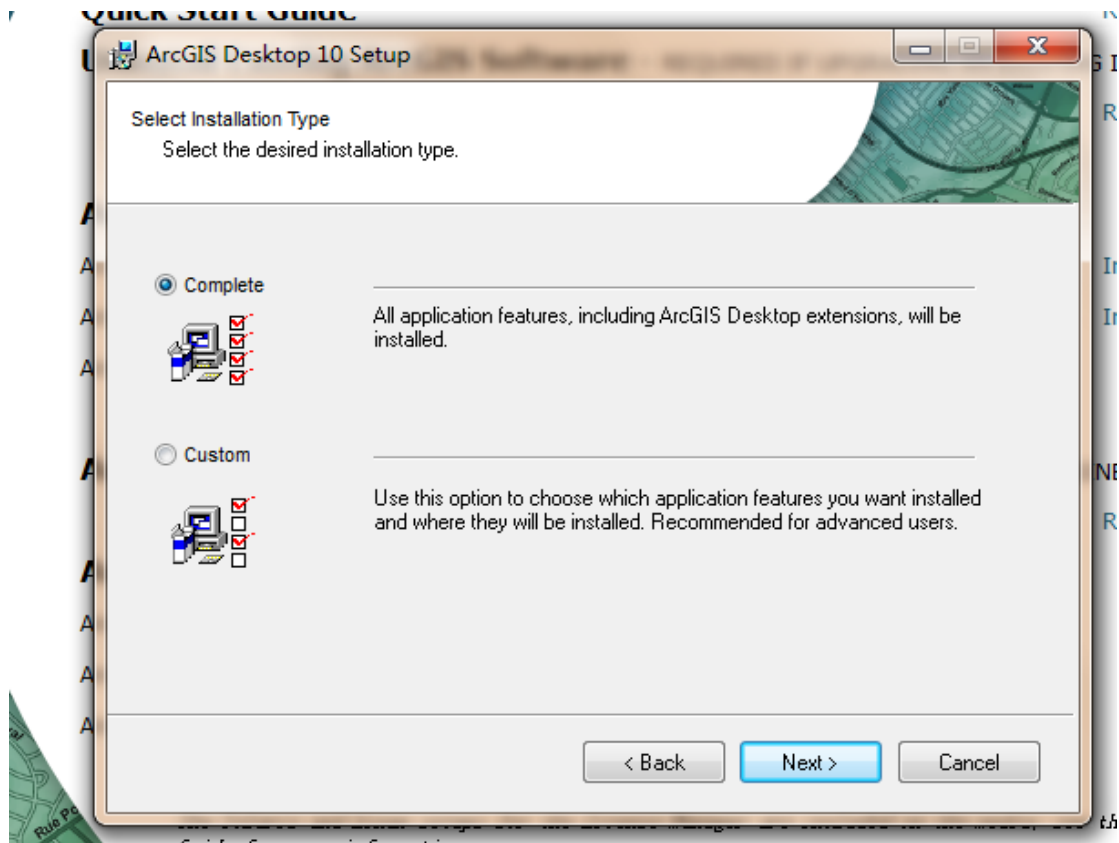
ArcGIS Desktop 10 Setup

Select Installation Type

Select the desired installation type.

Complete

All application features, including ArcGIS Desktop extensions, will be installed.

Custom

Use this option to choose which application features you want installed and where they will be installed. Recommended for advanced users.

< Back

Next >

Cancel